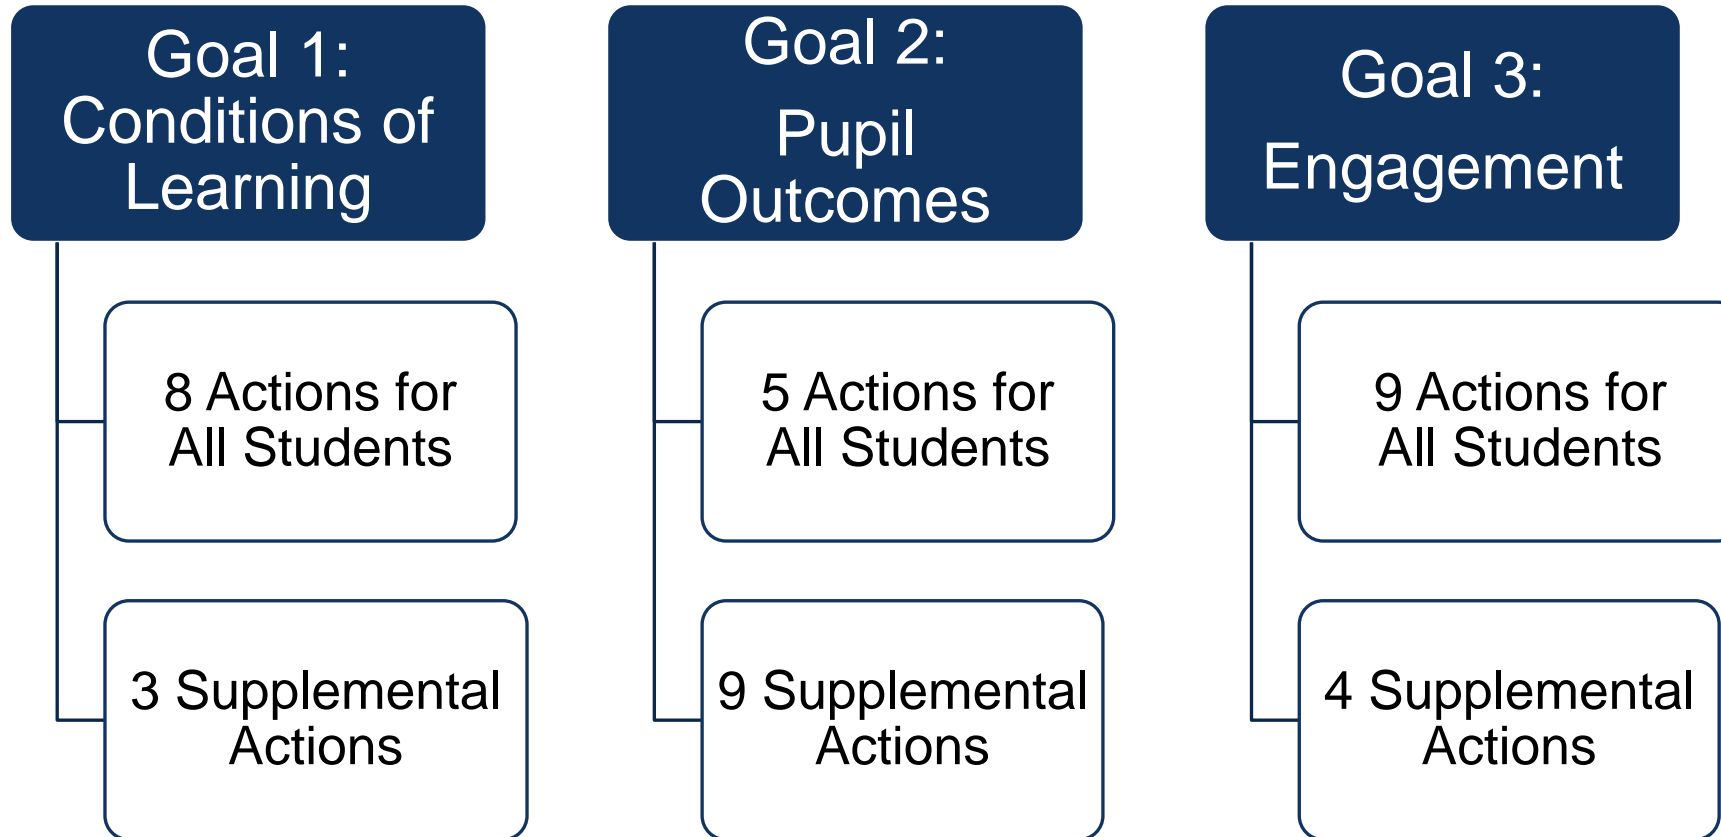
Goal 1: Conditions of Learning

8 Actions for All Students

3 Supplemental Actions

Goal 2: Pupil Outcomes

5 Actions for All Students

9 Supplemental Actions

Goal 3: Engagement

9 Actions for All Students

4 Supplemental Actions